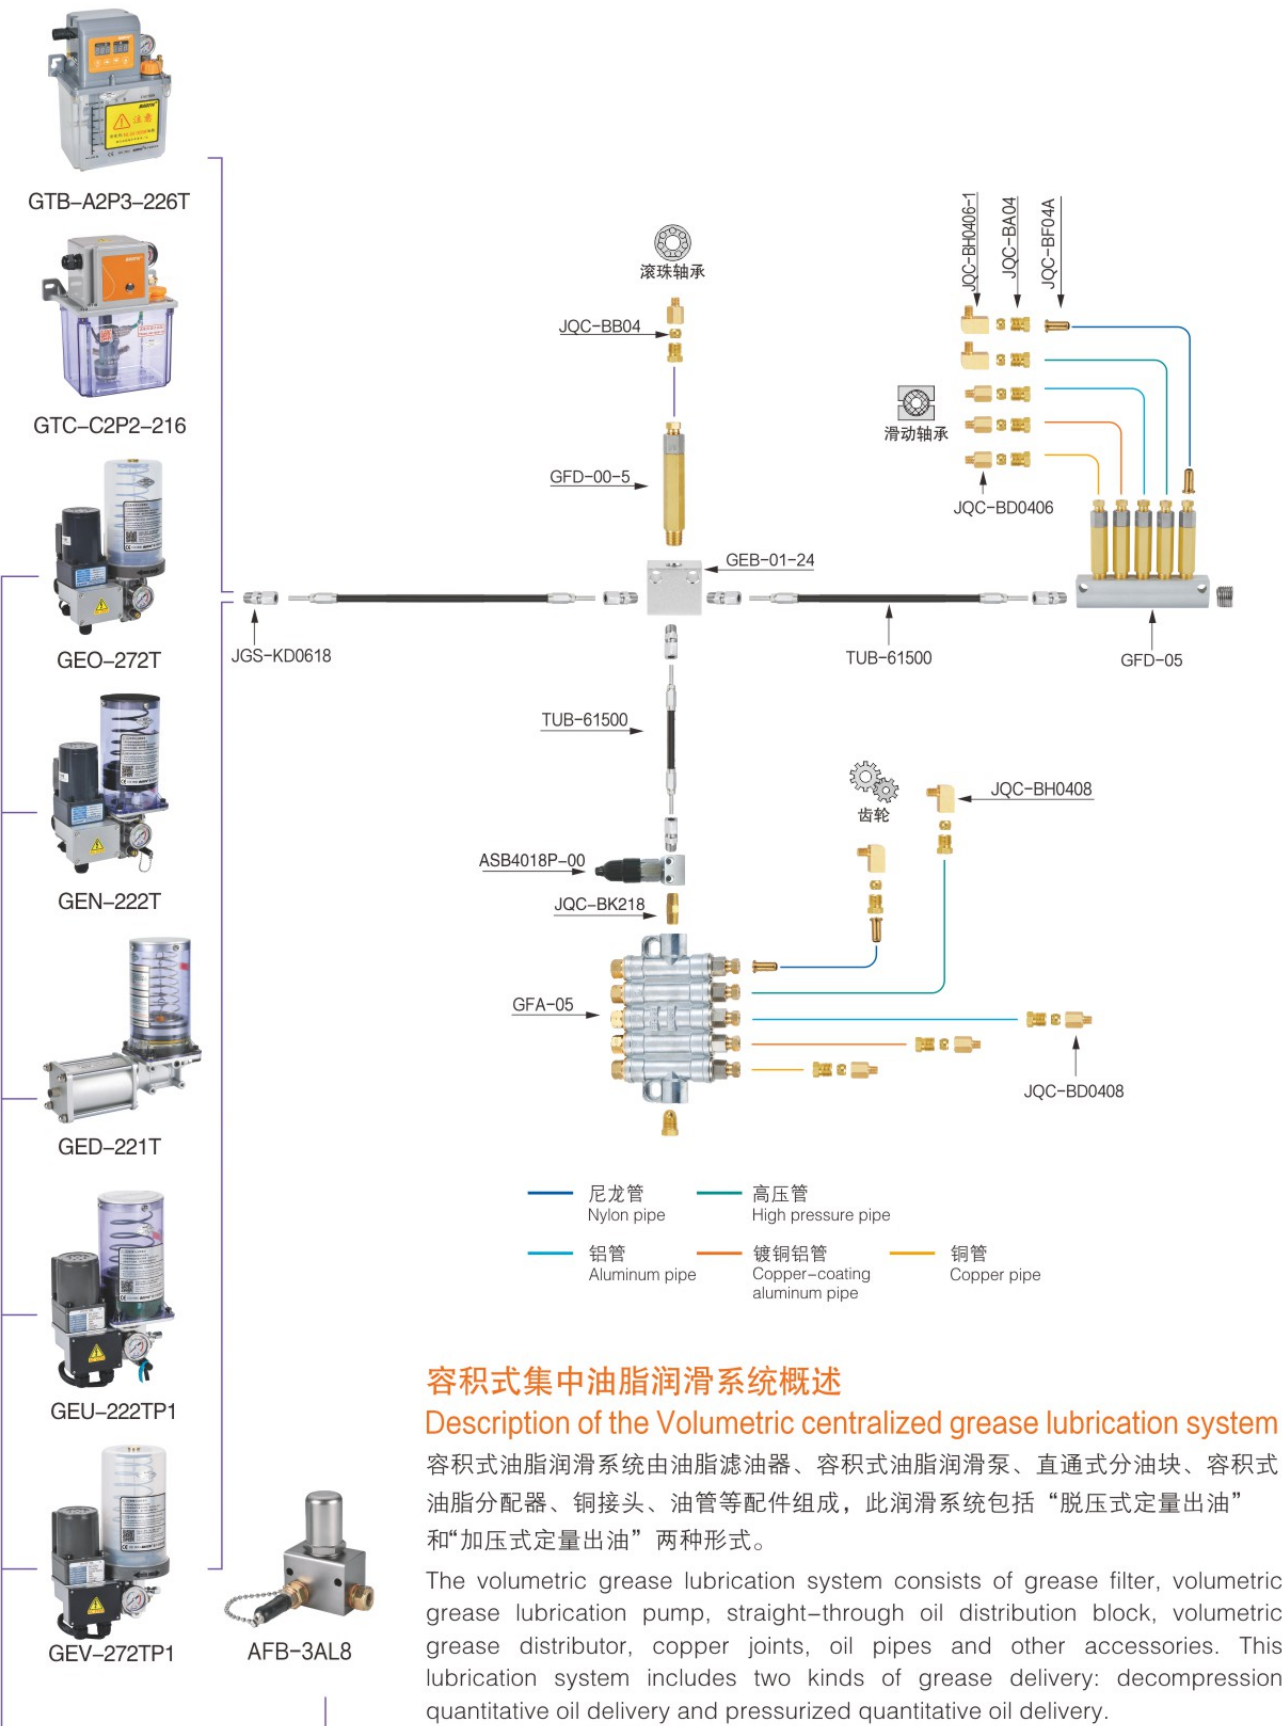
GTB-A2P3-226T

GTC-C2P2-216

GEO-272T

GEN-222T

GED-221T

GEU-222TP1

GEV-272TP1

AFB-3AL8

滚珠轴承

JQC-BB04

GFD-00-5

GEB-01-24

JGS-KD0618

TUB-61500

JQC-BH0406-1

JQC-BA04

JQC-BF04A

滑动轴承

JQC-BD0406

GFD-05

TUB-61500

齿轮

JQC-BH0408

ASB4018P-00

JQC-BK218

GFA-05

JQC-BD0408

尼龙管
Nylon pipe

高压管
High pressure pipe

铝管
Aluminum pipe

镀铜铝管
Copper-coating aluminum pipe

铜管
Copper pipe

容积式集中油脂润滑系统概述

Description of the Volumetric centralized grease lubrication system

容积式油脂润滑系统由油脂滤油器、容积式油脂润滑泵、直通式分油块、容积式油脂分配器、铜接头、油管等配件组成，此润滑系统包括“脱压式定量出油”和“加压式定量出油”两种形式。

The volumetric grease lubrication system consists of grease filter, volumetric grease lubrication pump, straight-through oil distribution block, volumetric grease distributor, copper joints, oil pipes and other accessories. This lubrication system includes two kinds of grease delivery: decompression quantitative oil delivery and pressurized quantitative oil delivery.